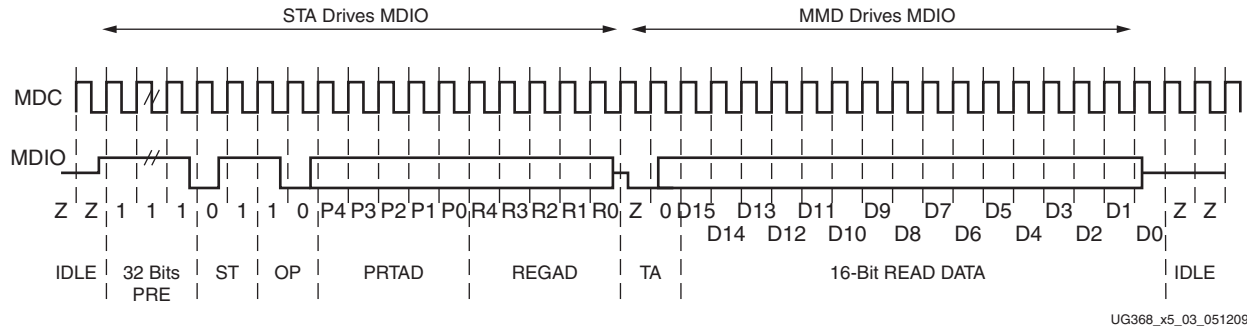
STA Drives MDIO
MMD Drives MDIO

MDC

MDIO

Z Z 1 1 1 0 1 1 0 P4 P3 P2 P1 P0 R4 R3 R2 R1 R0 Z 0 D15 D13 D11 D9 D7 D5 D3 D1 Z Z

D14 D12 D10 D8 D6 D4 D2 D0

IDLE 32 Bits PRE ST OP PRTAD REGAD TA 16-Bit READ DATA IDLE

UG368_x5_03_051209